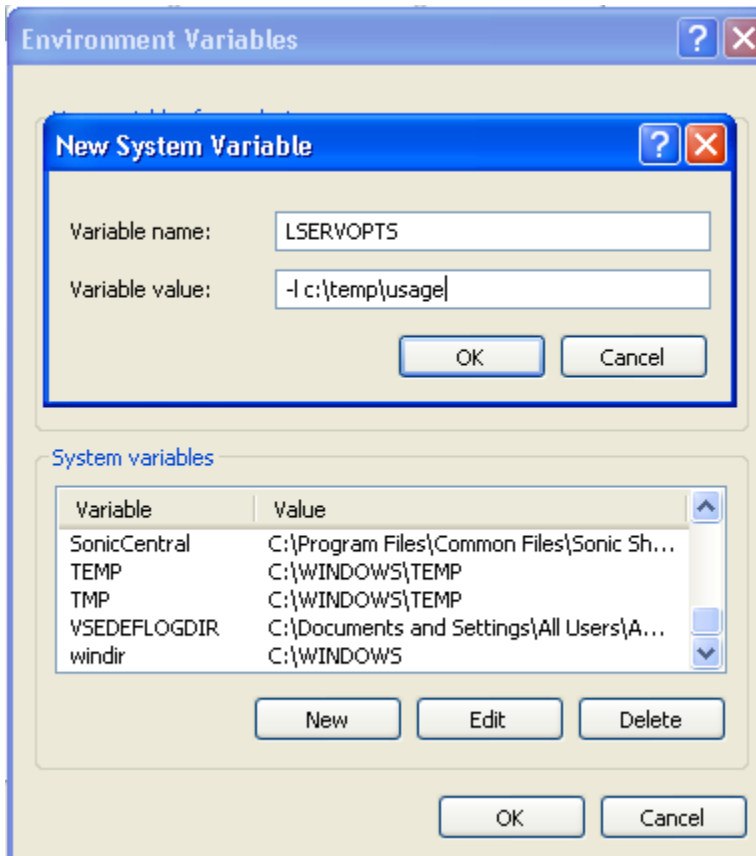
Environment Variables

New System Variable

Variable name: LSERVOPTS

Variable value: -l c:\temp\usage

OK Cancel

System variables

| Variable | Value |
|---|---|
| SonicCentral | C:\Program Files\Common Files\Sonic Sh... |
| TEMP | C:\WINDOWS\TEMP |
| TMP | C:\WINDOWS\TEMP |
| VSEDEFLOGDIR | C:\Documents and Settings\All Users\A... |
| windir | C:\WINDOWS |

New Edit Delete

OK Cancel